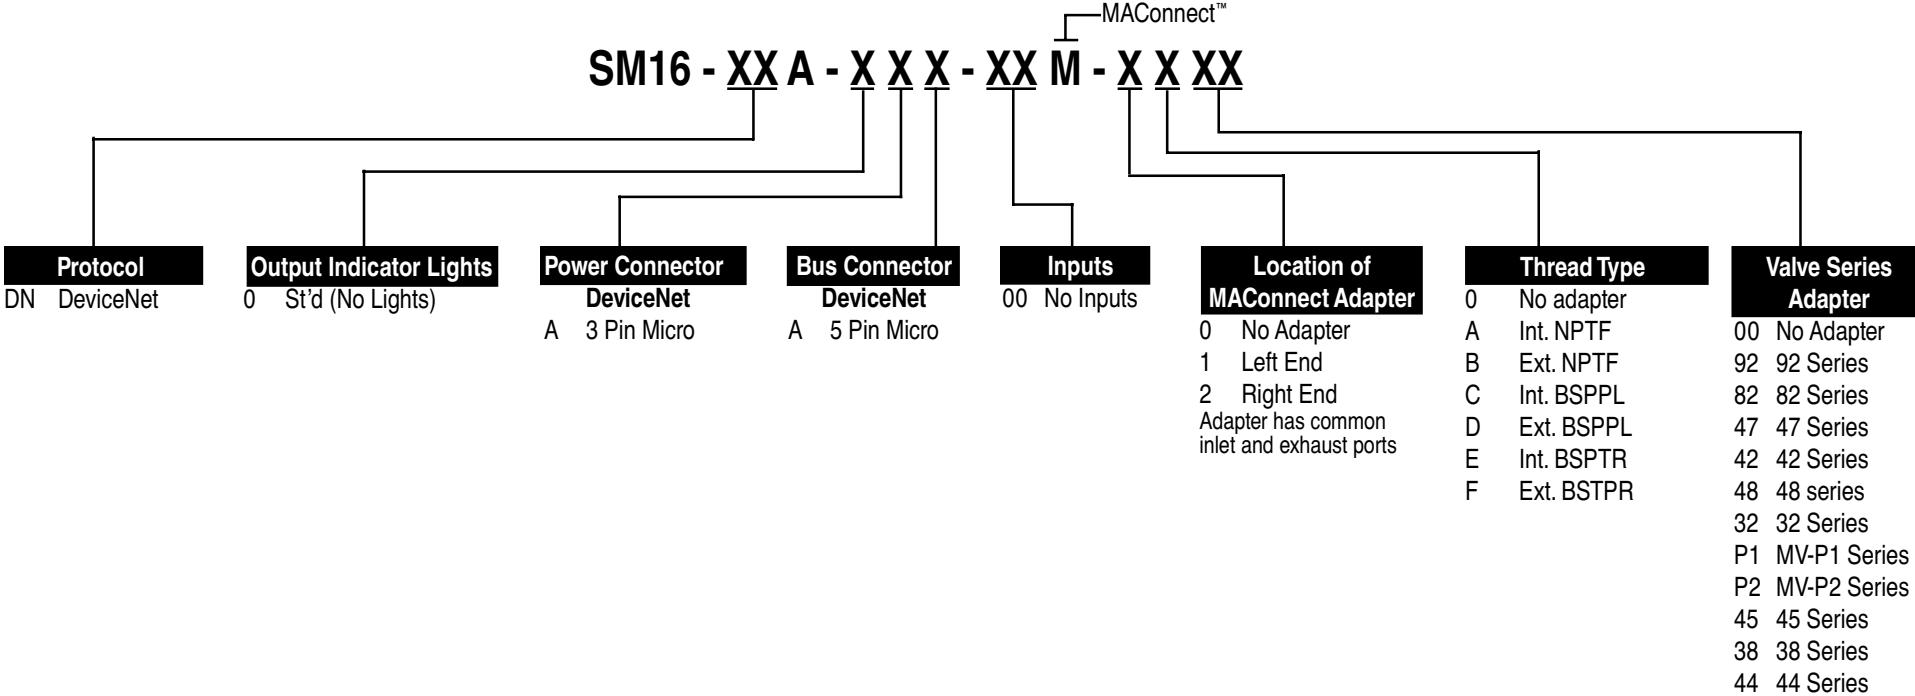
MAConnect™

SM16 - XX A - X X X - XX M - X X XX

Protocol
DN DeviceNet

Output Indicator Lights
0 St'd (No Lights)

Power Connector
DeviceNet
A 3 Pin Micro

Bus Connector
DeviceNet
A 5 Pin Micro

Inputs
00 No Inputs

Location of MAConnect Adapter
0 No Adapter
1 Left End
2 Right End
Adapter has common inlet and exhaust ports

Thread Type
0 No adapter
A Int. NPTF
B Ext. NPTF
C Int. BSPPL
D Ext. BSPPL
E Int. BSPTR
F Ext. BSTPR

Valve Series Adapter
00 No Adapter
92 92 Series
82 82 Series
47 47 Series
42 42 Series
48 48 series
32 32 Series
P1 MV-P1 Series
P2 MV-P2 Series
45 45 Series
38 38 Series
44 44 Series